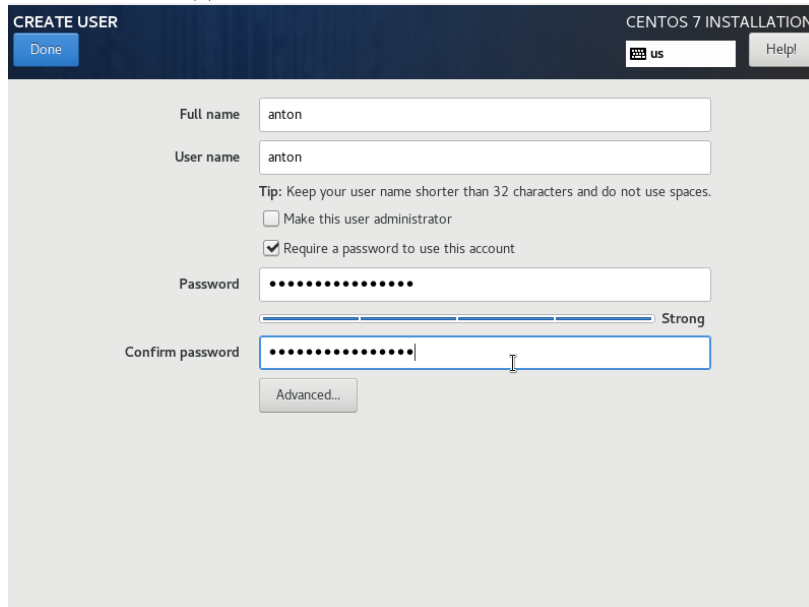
CREATE USER
Done

CENTOS 7 INSTALLATION
us
Help!

Full name
anton

User name
anton

Tip: Keep your user name shorter than 32 characters and do not use spaces.

Make this user administrator

Require a password to use this account

Password
••••••••••••••••

Strong

Confirm password
••••••••••••••••

Advanced...